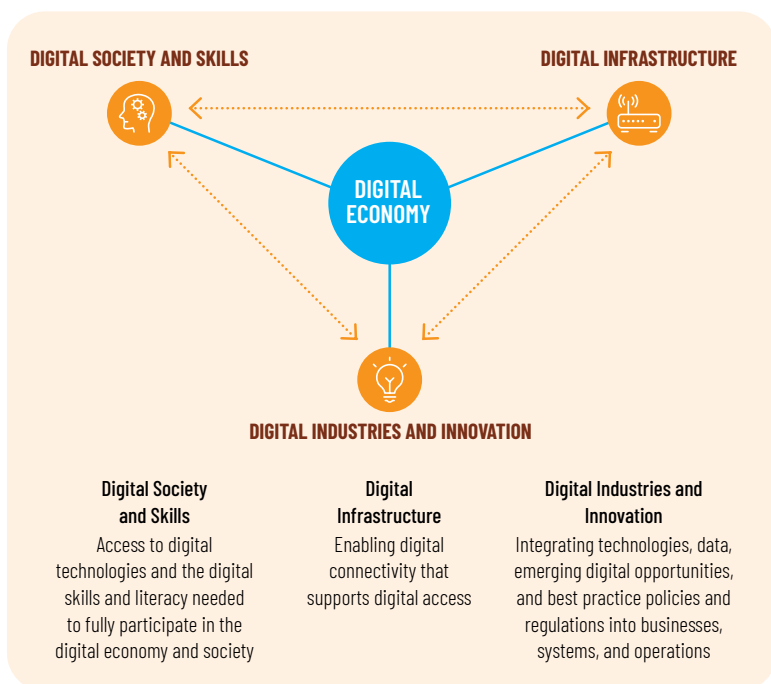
DIGITAL SOCIETY AND SKILLS

DIGITAL INFRASTRUCTURE

DIGITAL ECONOMY

DIGITAL INDUSTRIES AND INNOVATION

Digital Society and Skills
Access to digital technologies and the digital skills and literacy needed to fully participate in the digital economy and society

Digital Infrastructure
Enabling digital connectivity that supports digital access

Digital Industries and Innovation
Integrating technologies, data, emerging digital opportunities, and best practice policies and regulations into businesses, systems, and operations